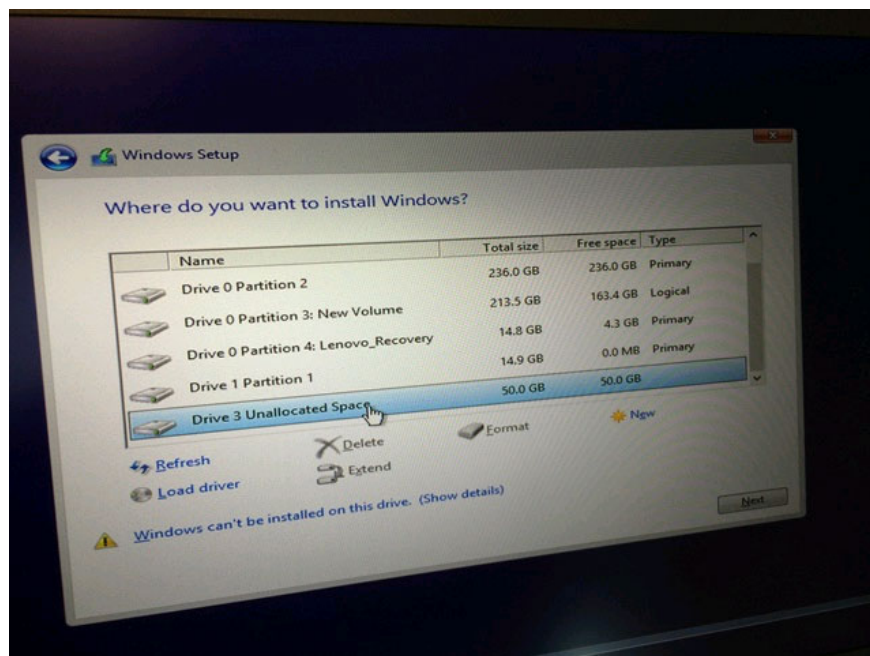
Windows Setup

Where do you want to install Windows?

| Name | Total size | Free space | Type |
|---|---|---|---|
| Drive 0 Partition 2 | 236.0 GB | 236.0 GB | Primary |
| Drive 0 Partition 3: New Volume | 213.5 GB | 163.4 GB | Logical |
| Drive 0 Partition 4: Lenovo_Recovery | 14.8 GB | 4.3 GB | Primary |
| Drive 1 Partition 1 | 14.9 GB | 0.0 MB | Primary |
| Drive 3 Unallocated Space | 50.0 GB | 50.0 GB | |

Refresh
Delete
Format
New
Load driver
Extend

Windows can't be installed on this drive. (Show details)

Next